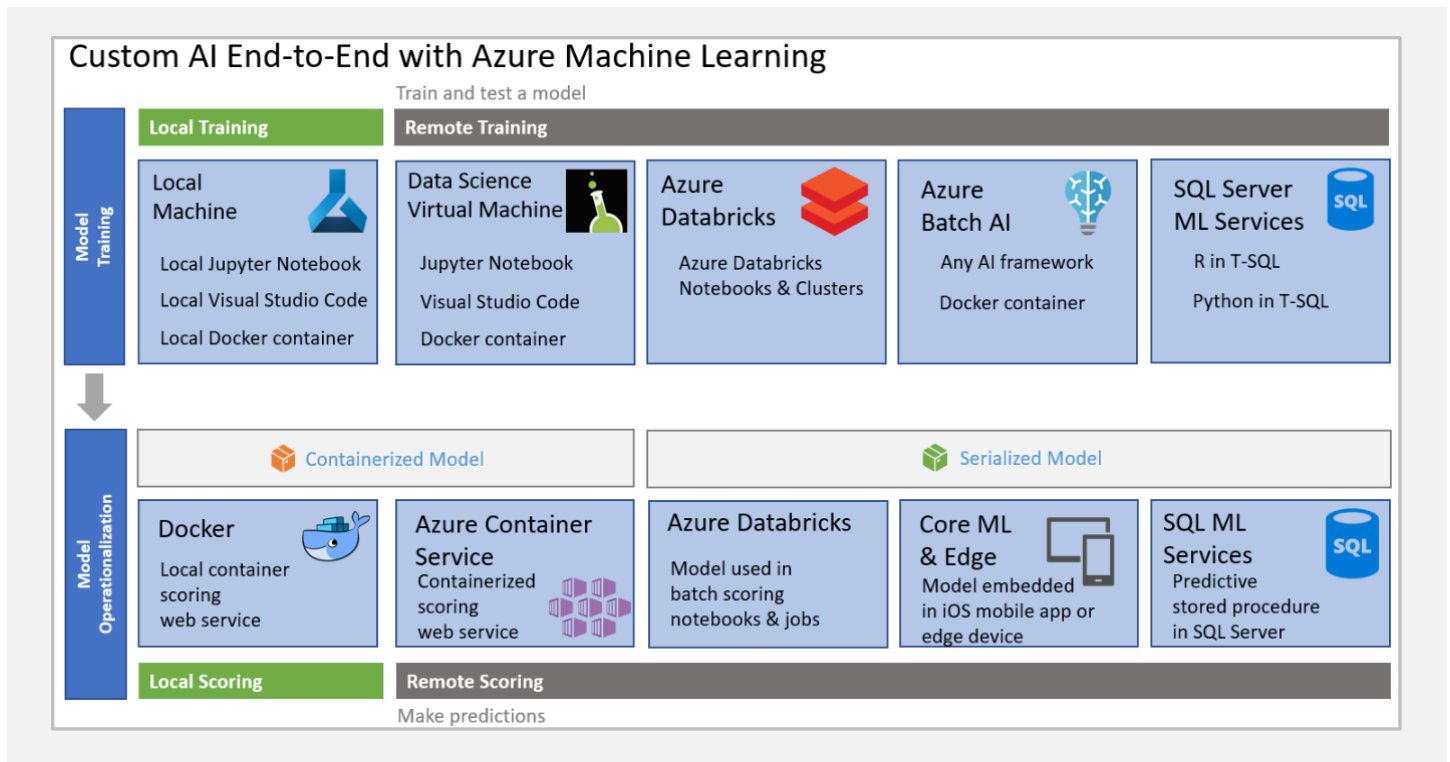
Custom AI End-to-End with Azure Machine Learning

Train and test a model

Model Training

Local Training

Remote Training

Local Machine

Local Jupyter Notebook

Local Visual Studio Code

Local Docker container

Data Science Virtual Machine

Jupyter Notebook

Visual Studio Code

Docker container

Azure Databricks

Azure Databricks Notebooks & Clusters

Azure Batch AI

Any AI framework

Docker container

SQL Server ML Services

SQL

R in T-SQL

Python in T-SQL

Model Operationalization

Containerized Model

Serialized Model

Docker

Local container scoring web service

Azure Container Service

Containerized scoring web service

Azure Databricks

Model used in batch scoring notebooks & jobs

Core ML & Edge

Model embedded in iOS mobile app or edge device

SQL ML Services

SQL

Predictive stored procedure in SQL Server

Local Scoring

Remote Scoring

Make predictions